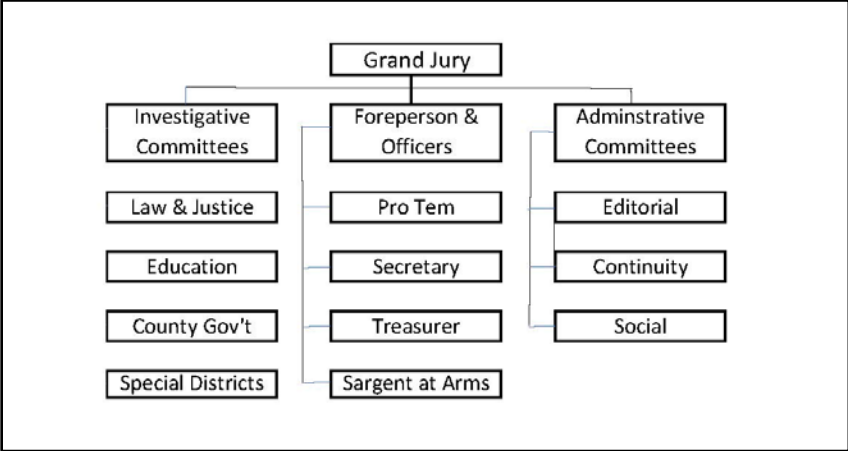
Grand Jury

Investigative Committees

Law & Justice

Education

County Gov't

Special Districts

Foreperson & Officers

Pro Tem

Secretary

Treasurer

Sargent at Arms

Adminstrative Committees

Editorial

Continuity

Social